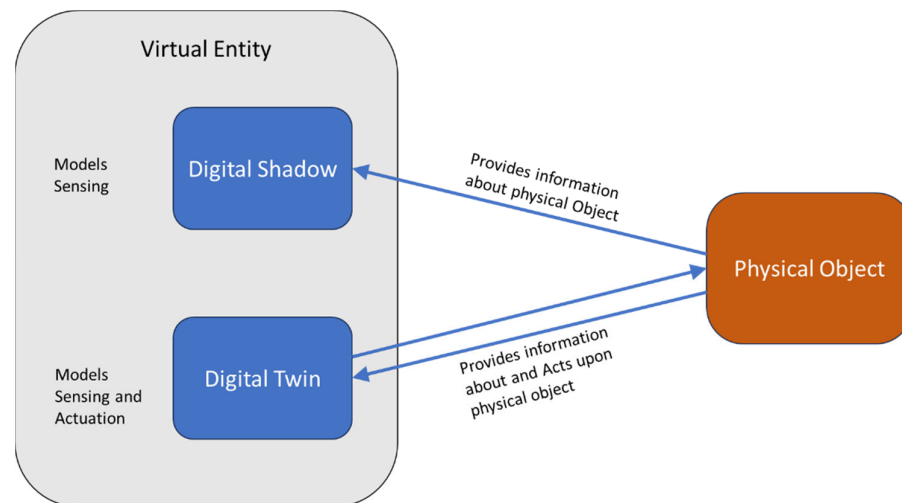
Virtual Entity

Models Sensing

Digital Shadow

Provides information about physical Object

Physical Object

Models Sensing and Actuation

Digital Twin

Provides information about and Acts upon physical object